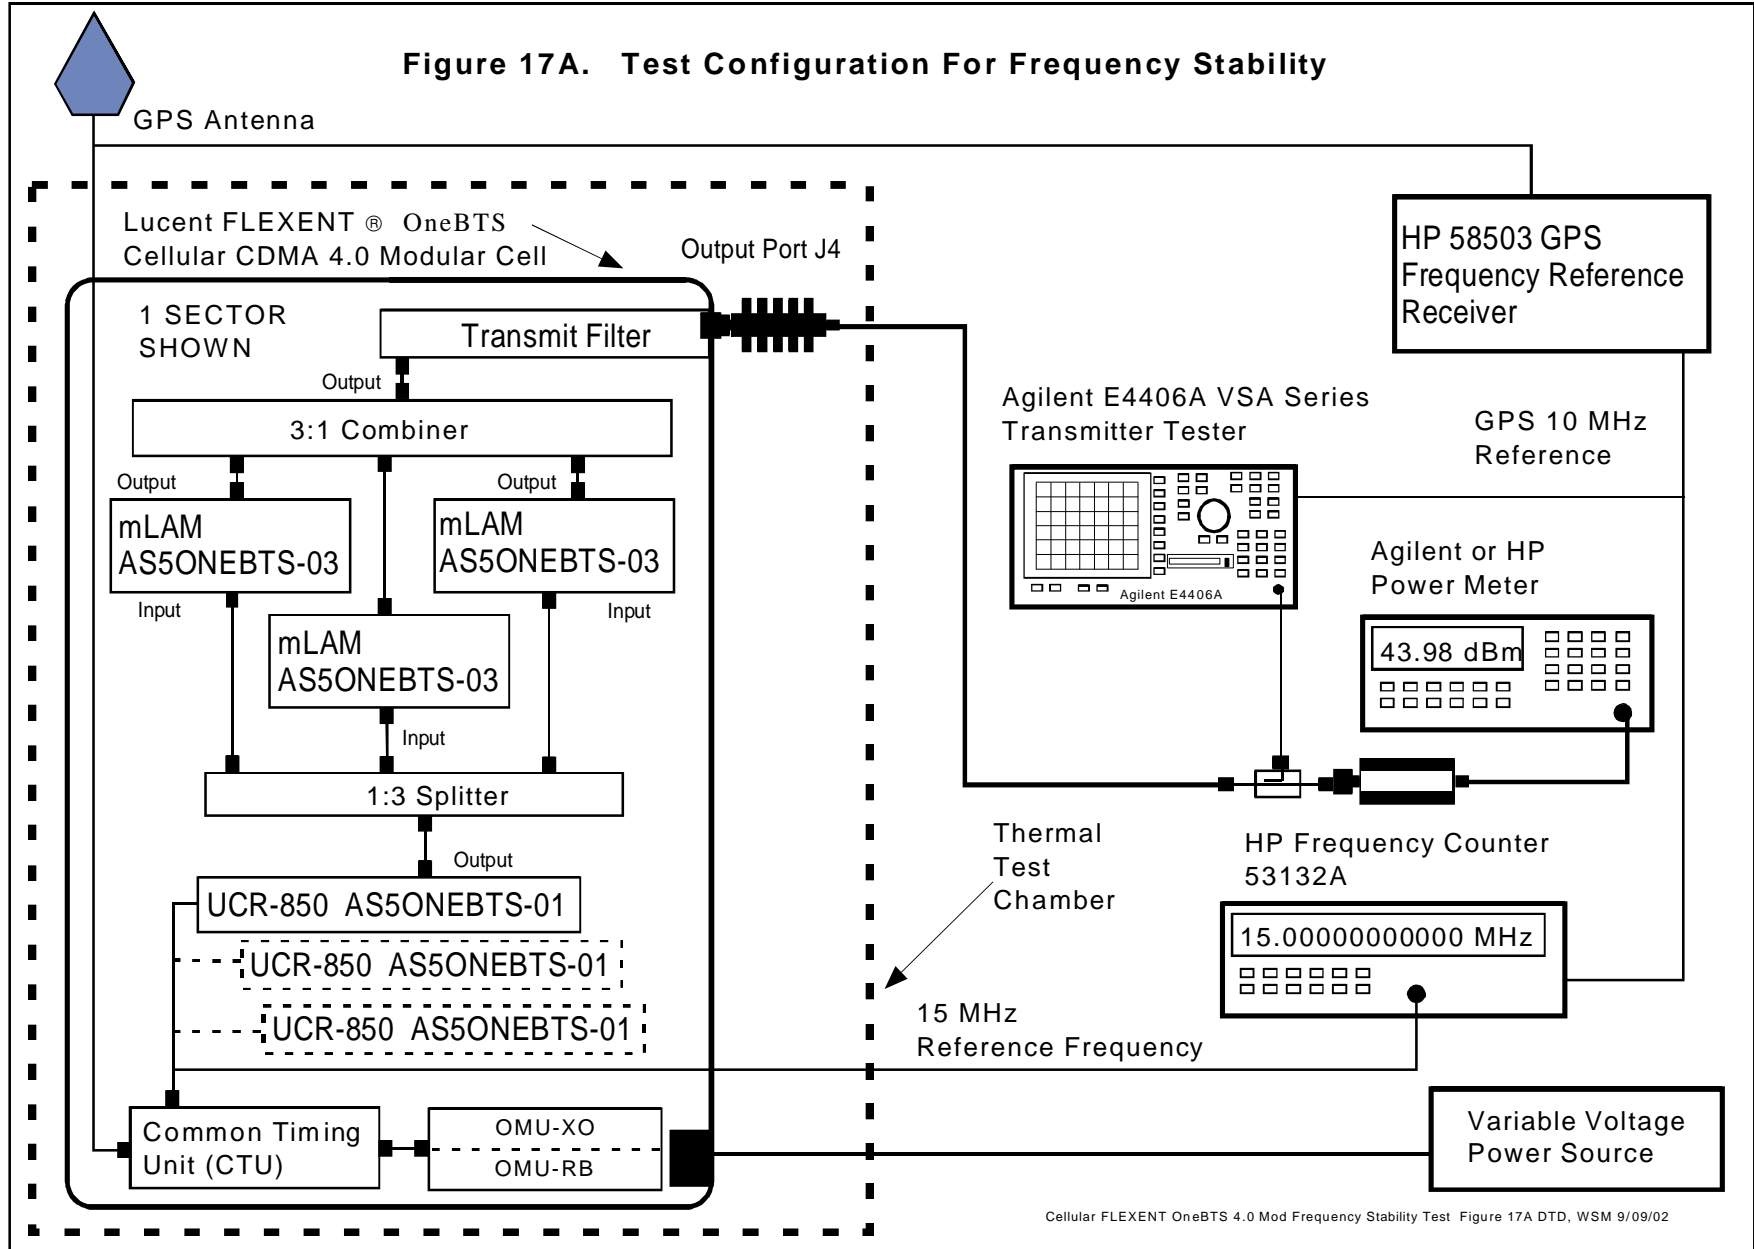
Figure 17A. Test Configuration For Frequency Stability

GPS Antenna

Lucent FLEXENT ® OneBTS
Cellular CDMA 4.0 Modular Cell

Output Port J4

HP 58503 GPS
Frequency Reference
Receiver

1 SECTOR
SHOWN

Transmit Filter

Output

3:1 Combiner

Output

Output

mLAM
AS5ONEBTS-03

mLAM
AS5ONEBTS-03

Input

Input

mLAM
AS5ONEBTS-03

Input

1:3 Splitter

Output

UCR-850 AS5ONEBTS-01

UCR-850 AS5ONEBTS-01

UCR-850 AS5ONEBTS-01

Common Timing
Unit (CTU)

OMU-XO

OMU-RB

Agilent E4406A VSA Series
Transmitter Tester

Agilent E4406A

GPS 10 MHz
Reference

Agilent or HP
Power Meter

43.98 dBm

Thermal
Test
Chamber

HP Frequency Counter
53132A

15.00000000000 MHz

15 MHz
Reference Frequency

Variable Voltage
Power Source

Cellular FLEXENT OneBTS 4.0 Mod Frequency Stability Test Figure 17A DTD, WSM 9/09/02